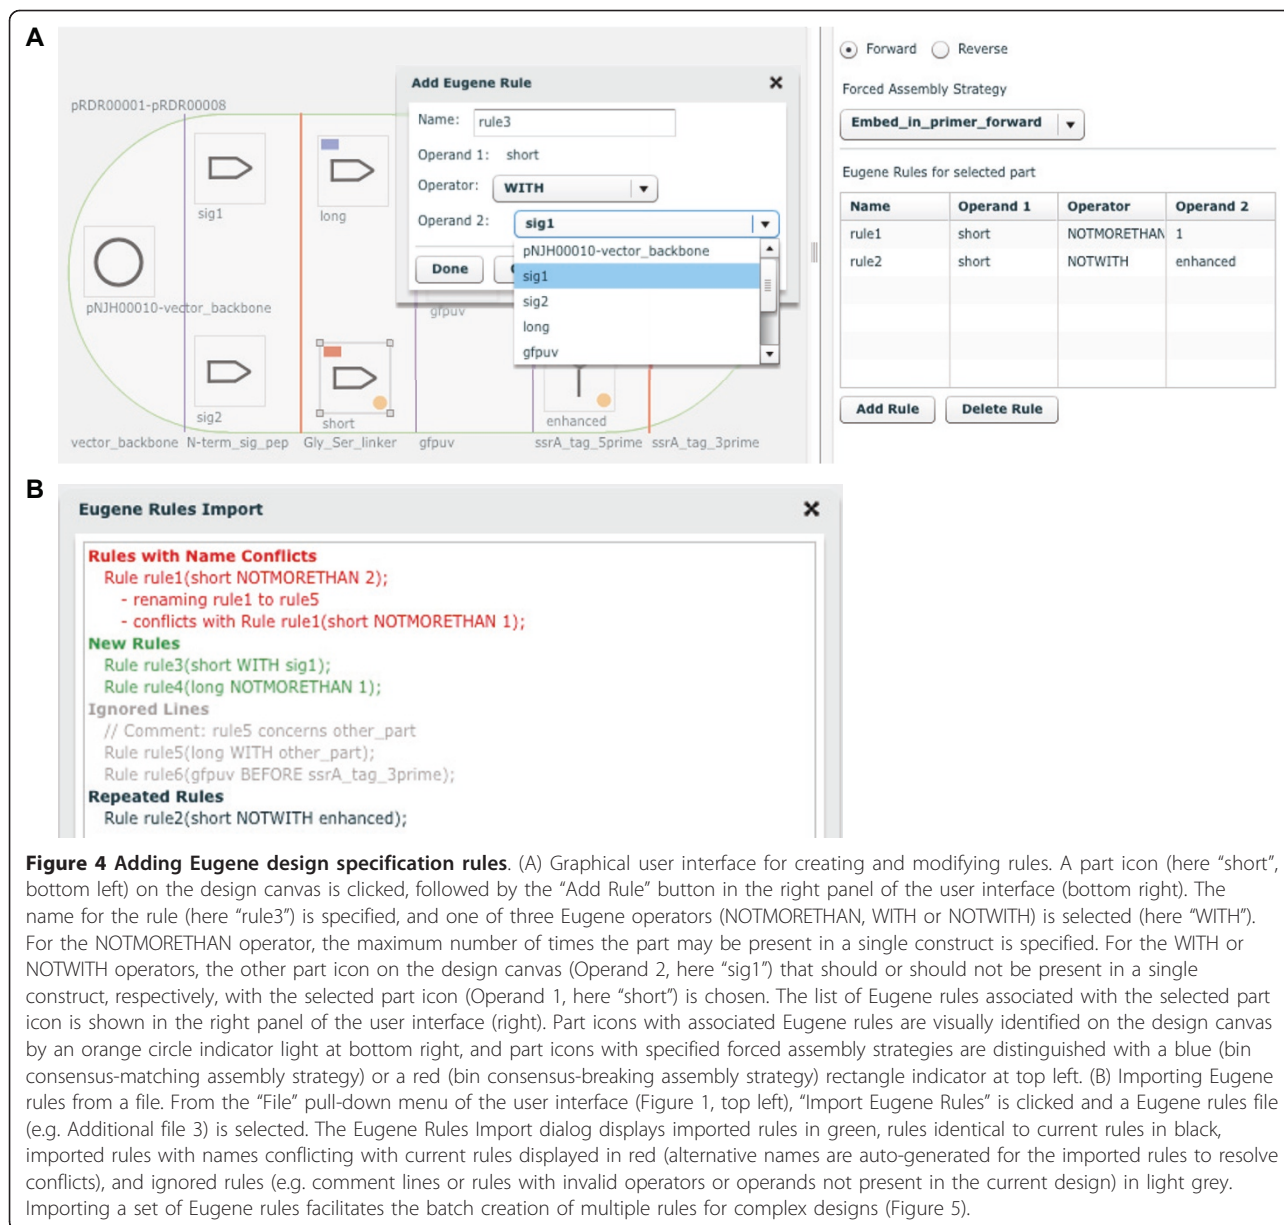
A

pRDR00001-pRDR00008

sig1

long

pNJH00010-vector_backbone

sig2

short

enhanced

gfpuv

vector_backbone N-term_sig_pep Gly_Ser_linker gfpuv ssrA_tag_5prime ssrA_tag_3prime

Add Eugene Rule

Name: rule3

Operand 1: short

Operator: WITH

Operand 2: sig1

pNJH00010-vector_backbone
sig1
sig2
long
gfpuv

Done

Forward Reverse

Forced Assembly Strategy

Embed_in_primer_forward

Eugene Rules for selected part

| Name | Operand 1 | Operator | Operand 2 |
|---|---|---|---|
| rule1 | short | NOTMORETHAN | 1 |
| rule2 | short | NOTWITH | enhanced |

Add Rule Delete Rule

B

Eugene Rules Import

Rules with Name Conflicts
Rule rule1(short NOTMORETHAN 2);
- renaming rule1 to rule5
- conflicts with Rule rule1(short NOTMORETHAN 1);
New Rules
Rule rule3(short WITH sig1);
Rule rule4(long NOTMORETHAN 1);
Ignored Lines
// Comment: rule5 concerns other_part
Rule rule5(long WITH other_part);
Rule rule6(gfpuv BEFORE ssrA_tag_3prime);
Repeated Rules
Rule rule2(short NOTWITH enhanced);

Figure 4 Adding Eugene design specification rules. (A) Graphical user interface for creating and modifying rules. A part icon (here “short”, bottom left) on the design canvas is clicked, followed by the “Add Rule” button in the right panel of the user interface (bottom right). The name for the rule (here “rule3”) is specified, and one of three Eugene operators (NOTMORETHAN, WITH or NOTWITH) is selected (here “WITH”). For the NOTMORETHAN operator, the maximum number of times the part may be present in a single construct is specified. For the WITH or NOTWITH operators, the other part icon on the design canvas (Operand 2, here “sig1”) that should or should not be present in a single construct, respectively, with the selected part icon (Operand 1, here “short”) is chosen. The list of Eugene rules associated with the selected part icon is shown in the right panel of the user interface (right). Part icons with associated Eugene rules are visually identified on the design canvas by an orange circle indicator light at bottom right, and part icons with specified forced assembly strategies are distinguished with a blue (bin consensus-matching assembly strategy) or a red (bin consensus-breaking assembly strategy) rectangle indicator at top left. (B) Importing Eugene rules from a file. From the “File” pull-down menu of the user interface (Figure 1, top left), “Import Eugene Rules” is clicked and a Eugene rules file (e.g. Additional file 3) is selected. The Eugene Rules Import dialog displays imported rules in green, rules identical to current rules in black, imported rules with names conflicting with current rules displayed in red (alternative names are auto-generated for the imported rules to resolve conflicts), and ignored rules (e.g. comment lines or rules with invalid operators or operands not present in the current design) in light grey. Importing a set of Eugene rules facilitates the batch creation of multiple rules for complex designs (Figure 5).